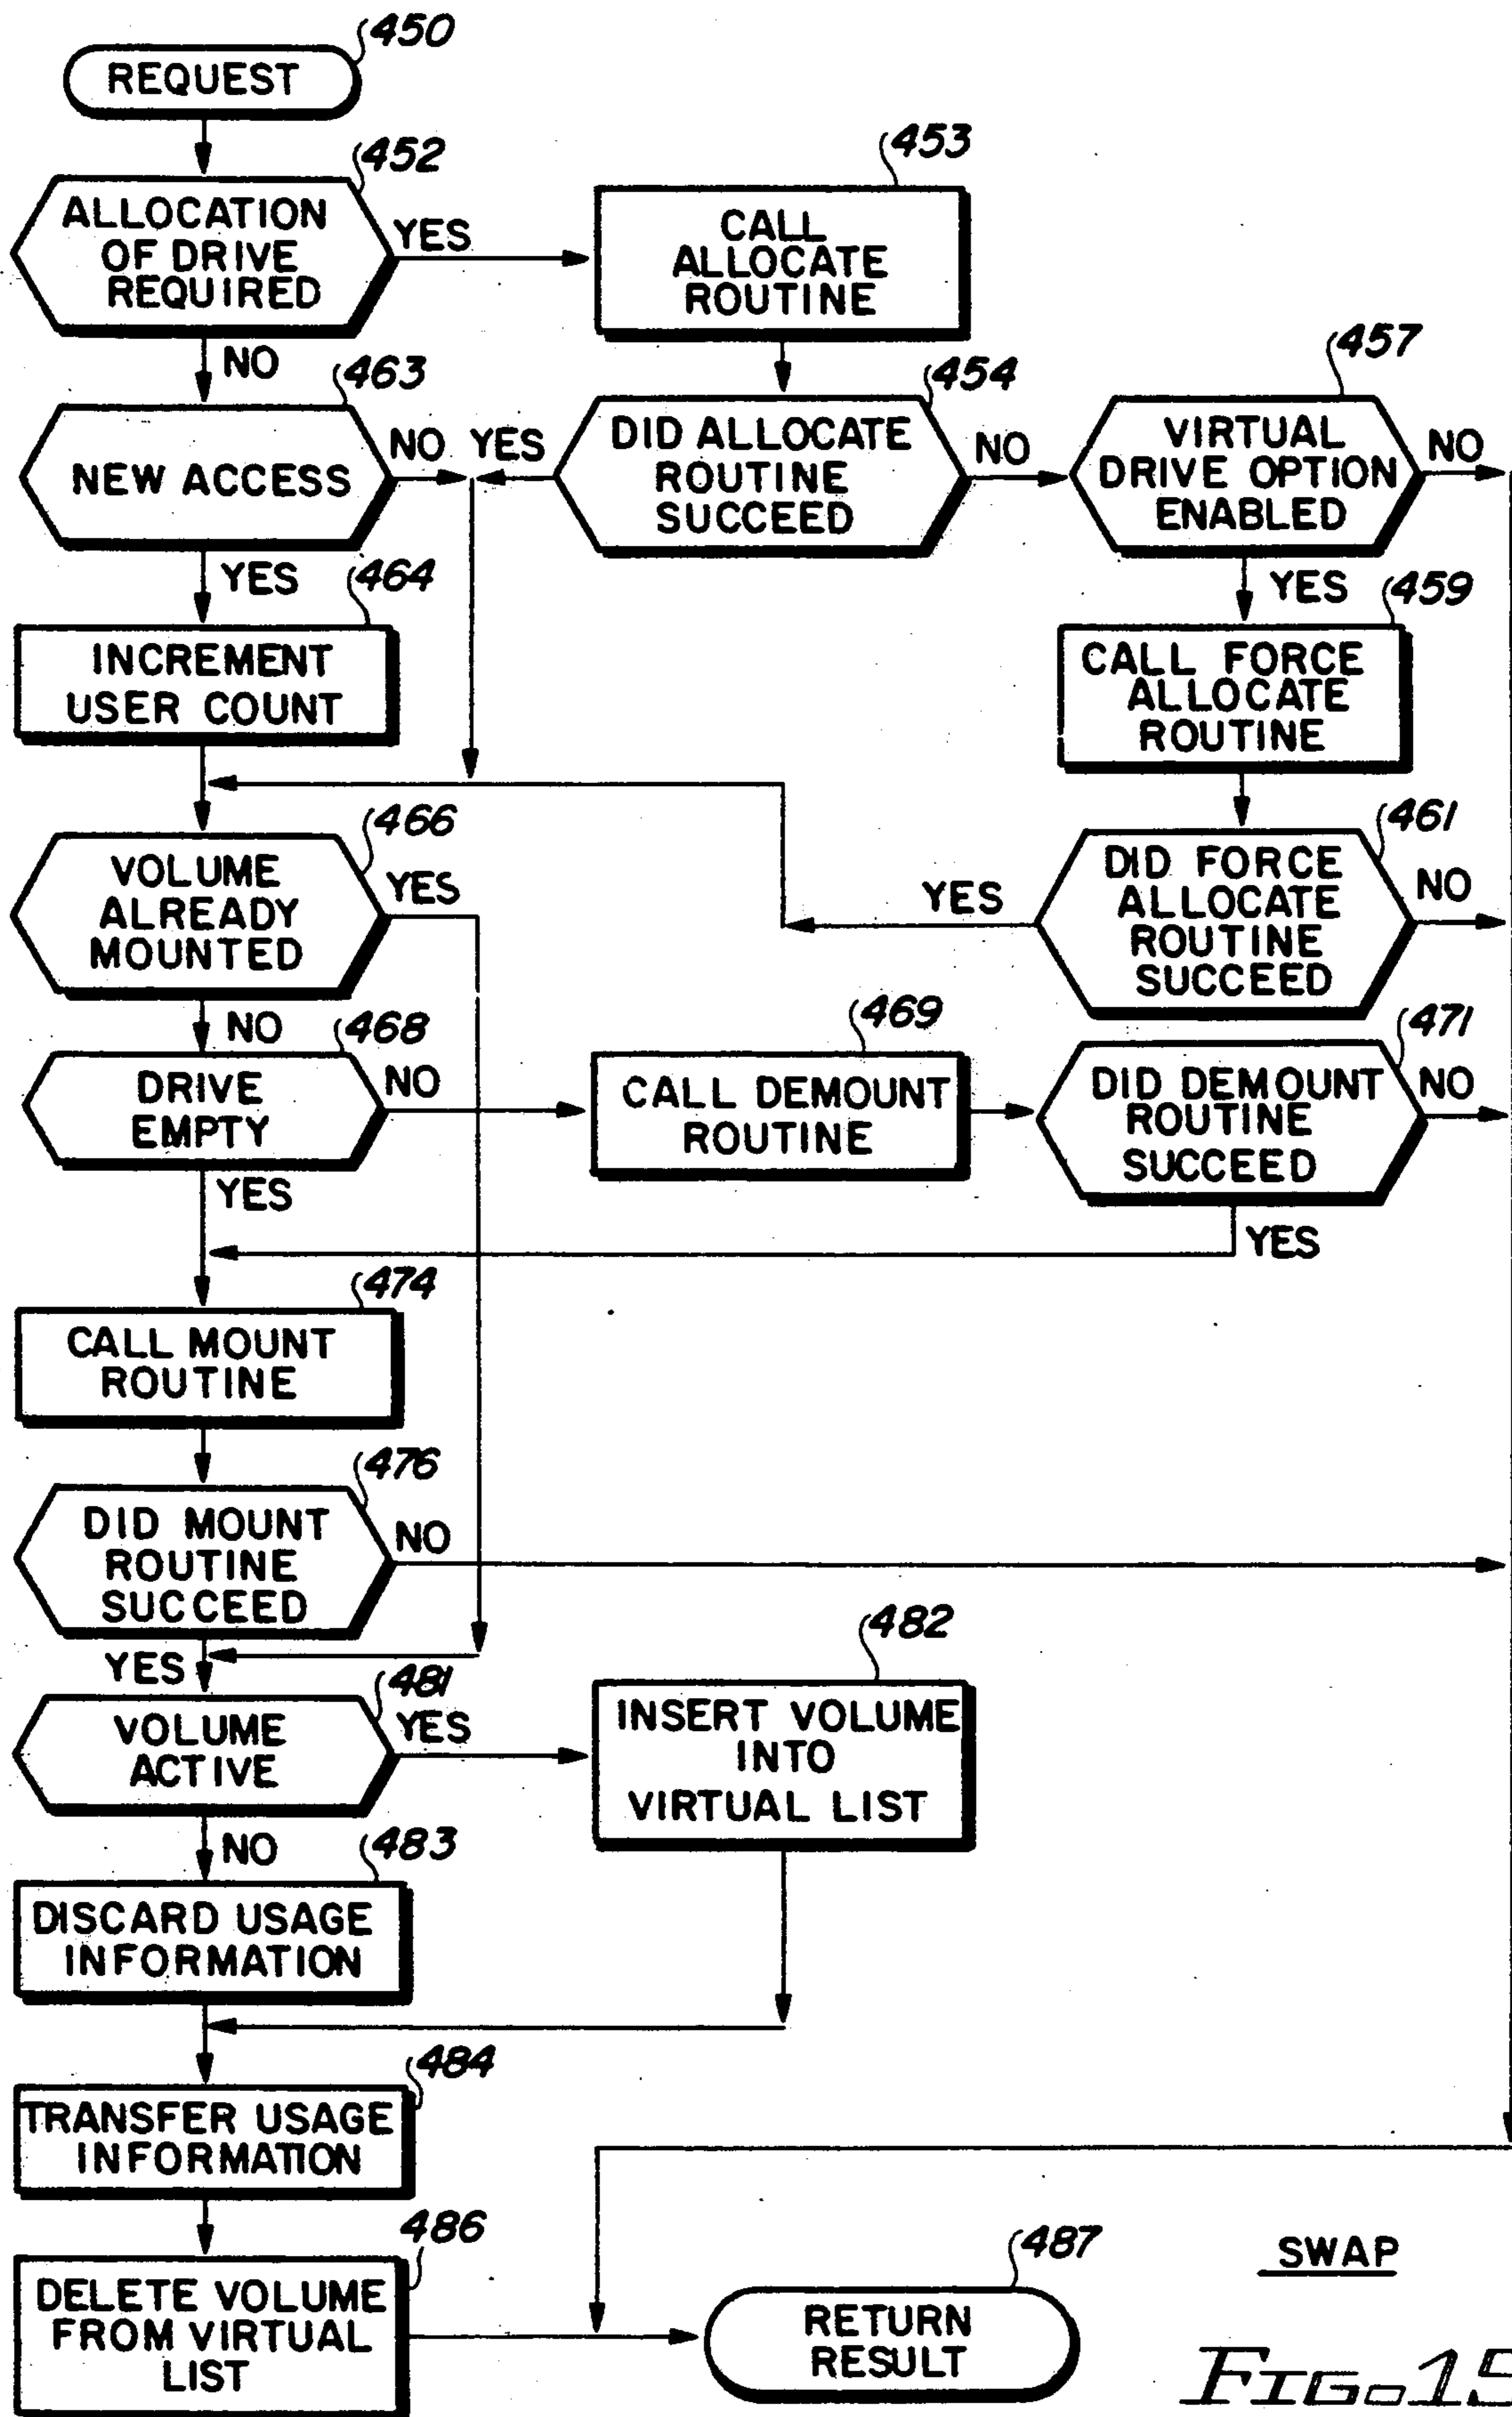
450
REQUEST

452
ALLOCATION OF DRIVE REQUIRED
YES
NO

453
CALL ALLOCATE ROUTINE

463
NEW ACCESS
NO
YES

454
DID ALLOCATE ROUTINE SUCCEED
YES
NO

457
VIRTUAL DRIVE OPTION ENABLED
NO
YES

464
INCREMENT USER COUNT

459
CALL FORCE ALLOCATE ROUTINE

466
VOLUME ALREADY MOUNTED
YES
NO

461
DID FORCE ALLOCATE ROUTINE SUCCEED
YES
NO

468
DRIVE EMPTY
NO
YES

469
CALL DEMOUNT ROUTINE

471
DID DEMOUNT ROUTINE SUCCEED
NO
YES

474
CALL MOUNT ROUTINE

476
DID MOUNT ROUTINE SUCCEED
NO
YES

481
VOLUME ACTIVE
YES
NO

482
INSERT VOLUME INTO VIRTUAL LIST

483
DISCARD USAGE INFORMATION

484
TRANSFER USAGE INFORMATION

486
DELETE VOLUME FROM VIRTUAL LIST

487
RETURN RESULT

SWAP

FIG. 15